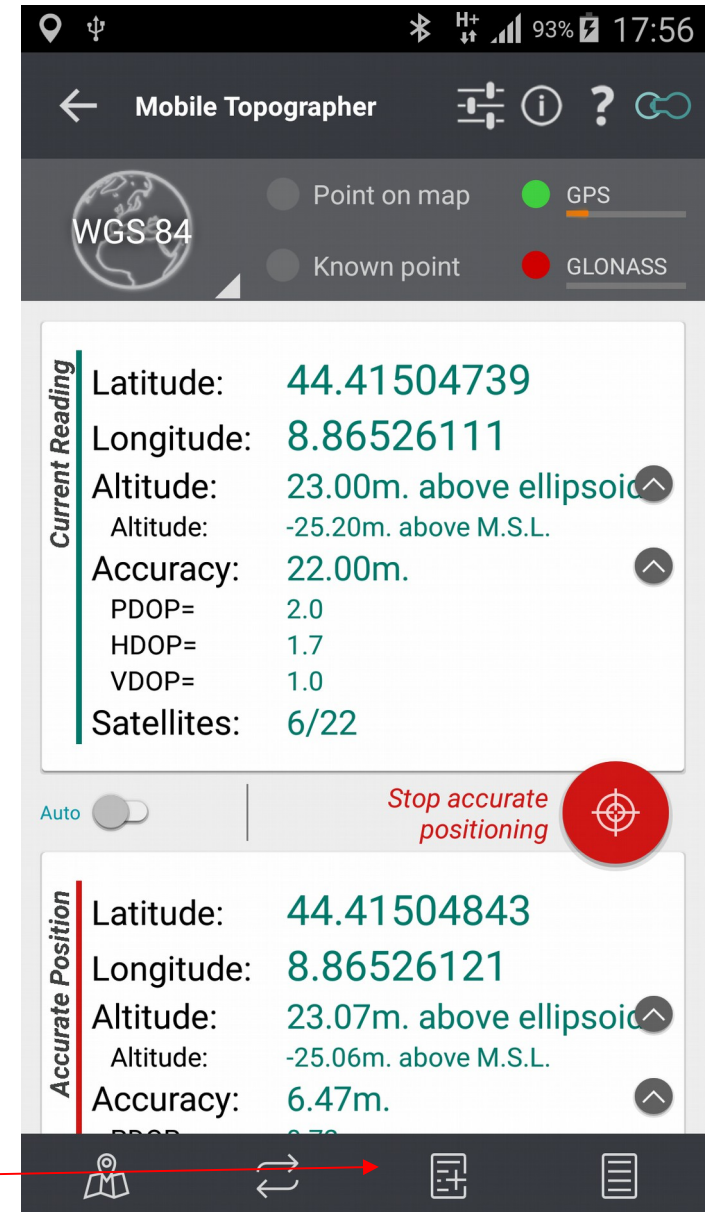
93% 17:56

Mobile Topographer

WGS 84

Point on map

Known point

GPS

GLONASS

Current Reading

Latitude: 44.41504739

Longitude: 8.86526111

Altitude: 23.00m. above ellipsoi

Altitude: -25.20m. above M.S.L.

Accuracy: 22.00m.

PDOP= 2.0

HDOP= 1.7

VDOP= 1.0

Satellites: 6/22

Auto

Stop accurate positioning

Accurate Position

Latitude: 44.41504843

Longitude: 8.86526121

Altitude: 23.07m. above ellipsoi

Altitude: -25.06m. above M.S.L.

Accuracy: 6.47m.

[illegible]